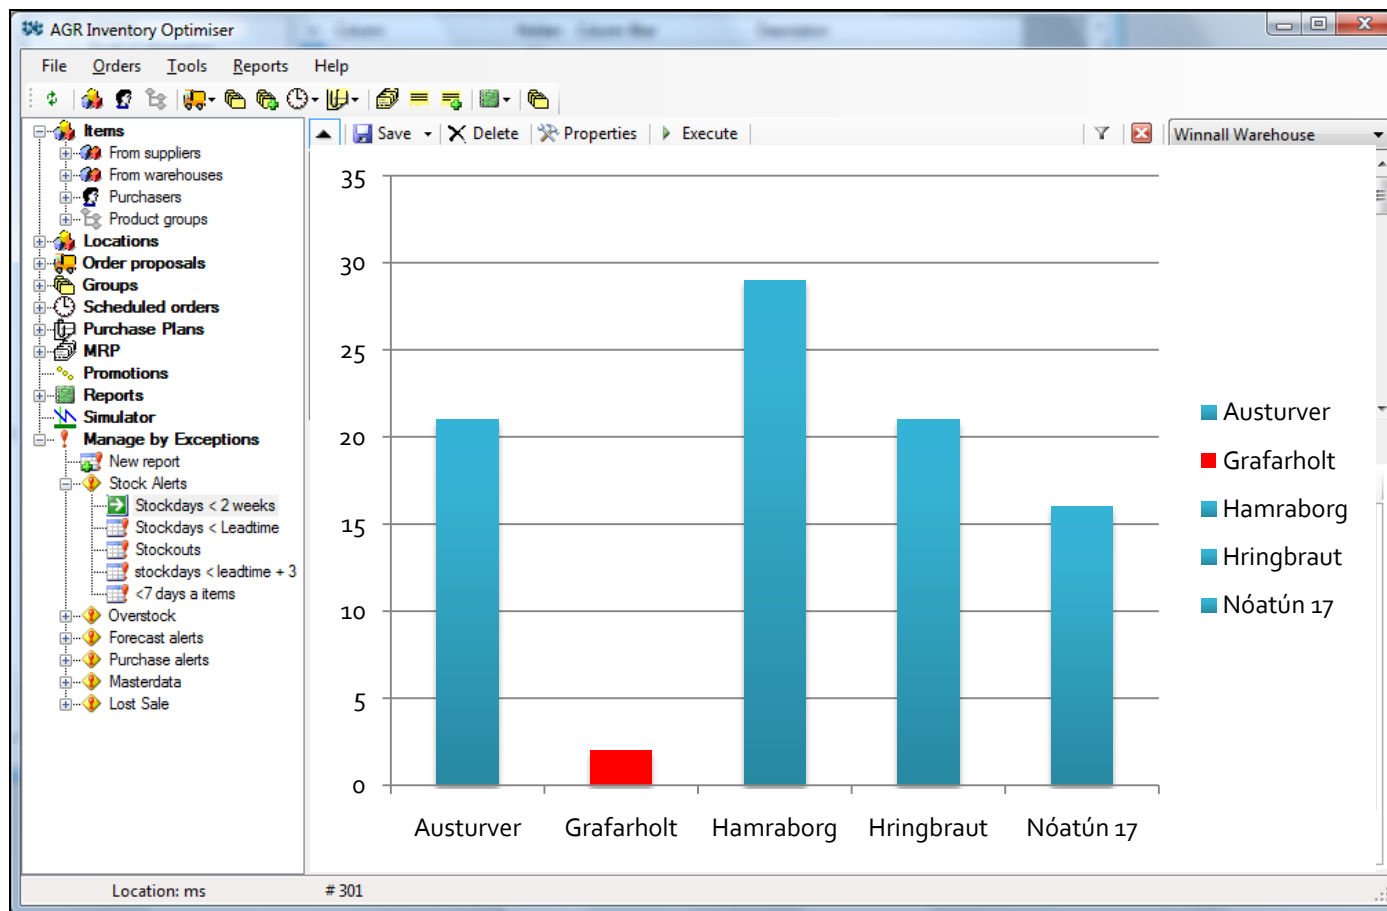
AGR Inventory Optimiser

File Orders Tools Reports Help

Items
From suppliers
From warehouses
Purchasers
Product groups
Locations
Order proposals
Groups
Scheduled orders
Purchase Plans
MRP
Promotions
Reports
Simulator
Manage by Exceptions
New report
Stock Alerts
Stockdays < 2 weeks
Stockdays < Leadtime
Stockouts
stockdays < leadtime + 3
<7 days a items
Overstock
Forecast alerts
Purchase alerts
Masterdata
Lost Sale

Save Delete Properties Execute

Winnall Warehouse

35
30
25
20
15
10
5
0

Austurver Grafarholt Hamraborg Hringbraut Nóatún 17

Austurver
Grafarholt
Hamraborg
Hringbraut
Nóatún 17

Location: ms # 301